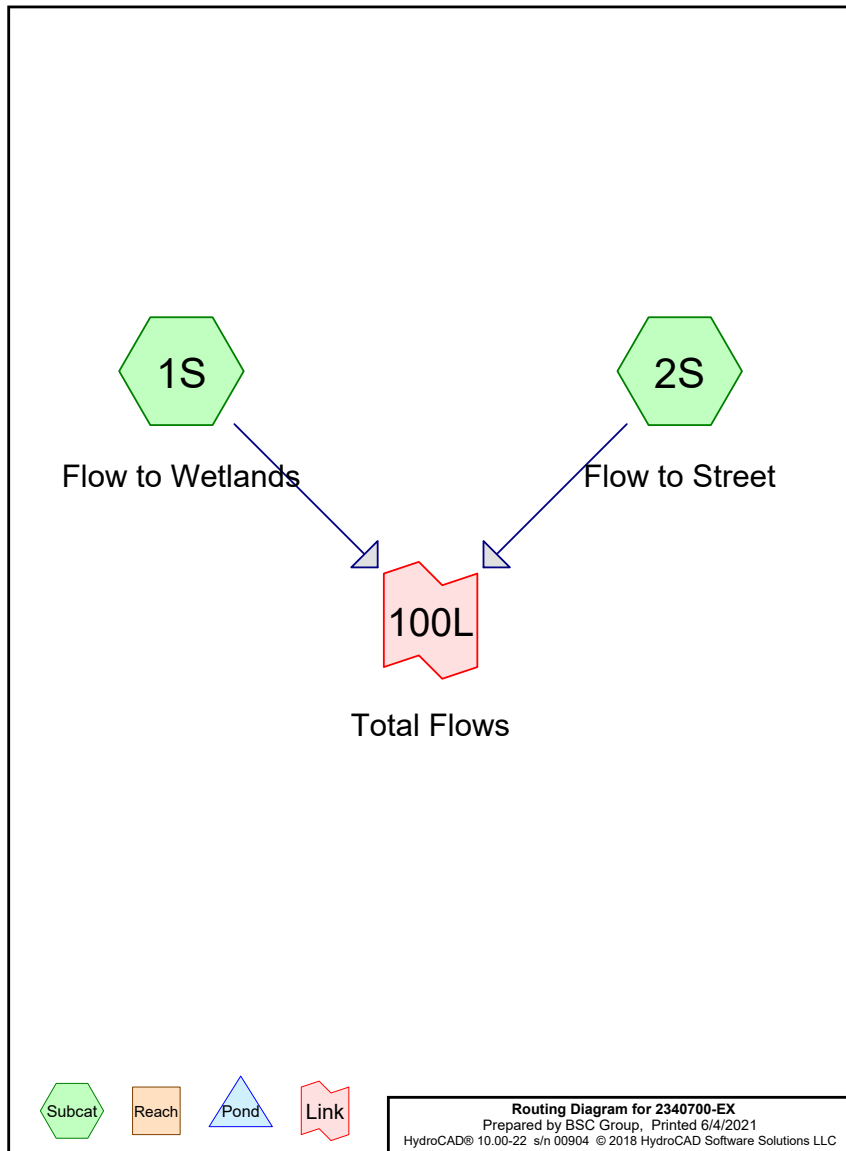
1S

Flow to Wetlands

2S

Flow to Street

100L

Total Flows

Subcat

Reach

Pond

Link

**Routing Diagram for 2340700-EX**
Prepared by BSC Group, Printed 6/4/2021
HydroCAD® 10.00-22 s/n 00904 © 2018 HydroCAD Software Solutions LLC